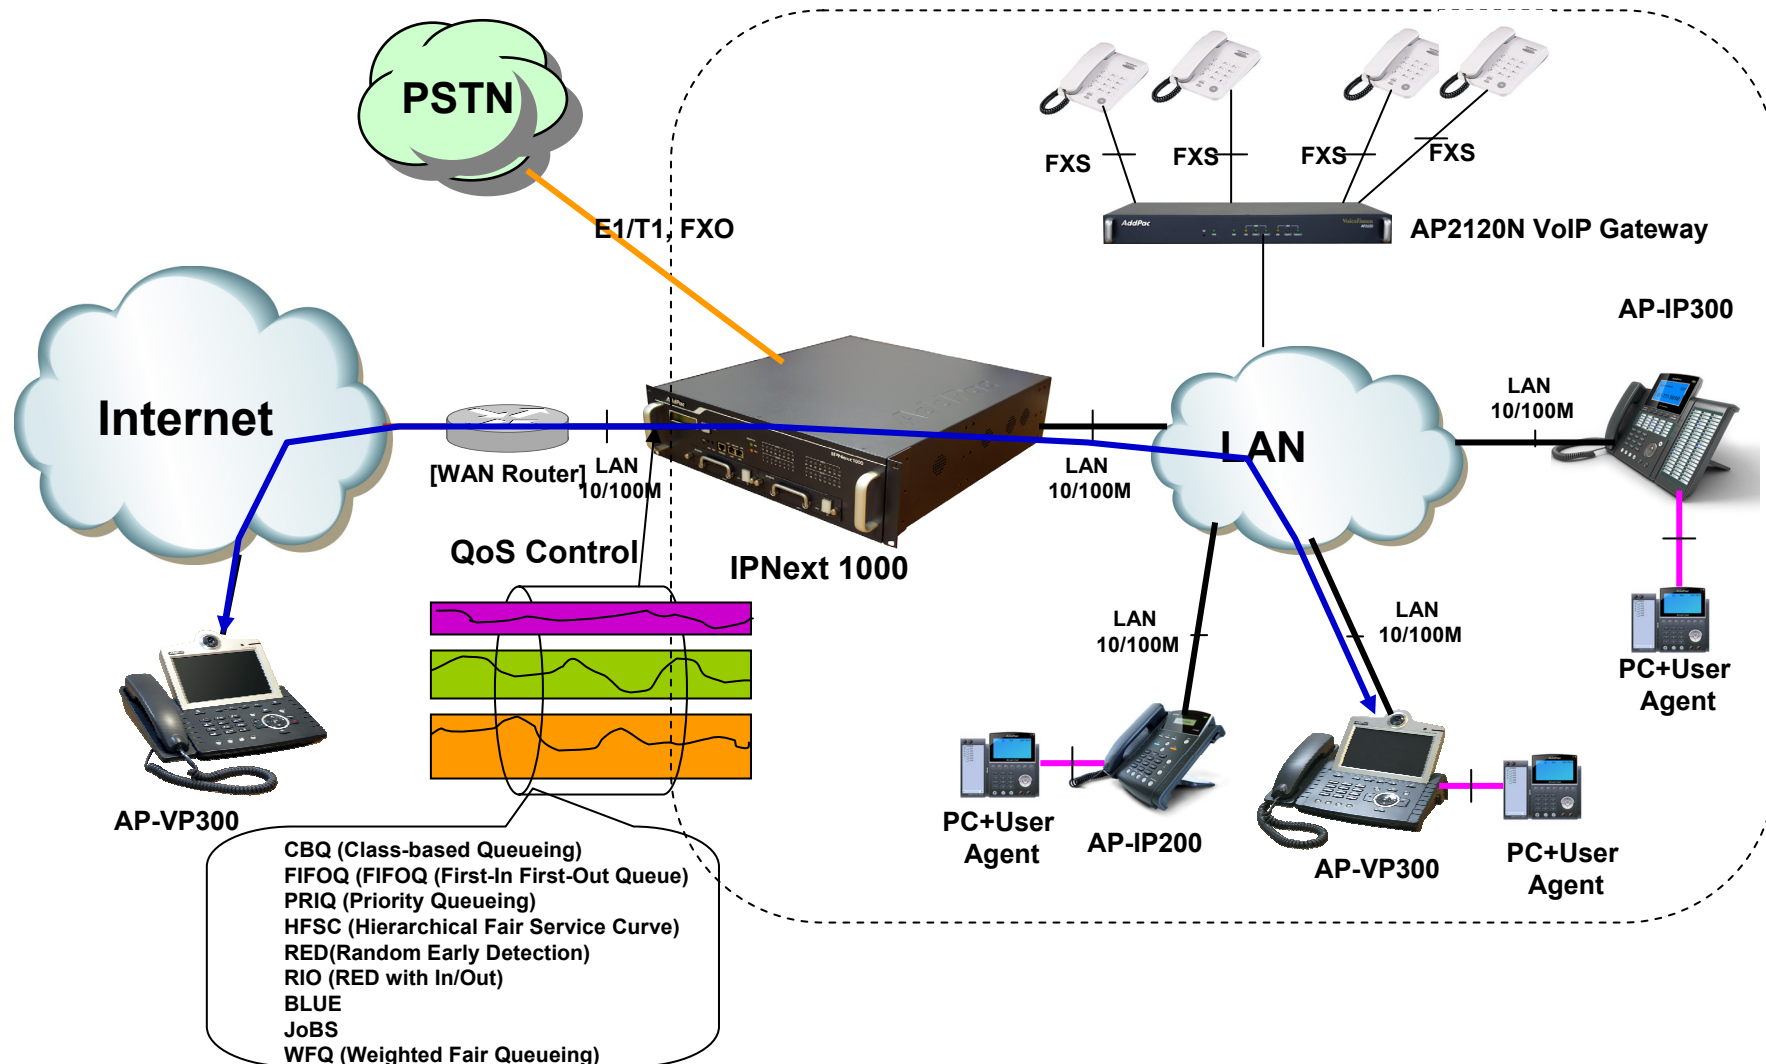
PSTN

FXS FXS FXS FXS

AP2120N VoIP Gateway

E1/T1, FXO

AP-IP300

Internet

LAN 10/100M

[WAN Router] LAN 10/100M

LAN 10/100M

LAN

QoS Control

IPNext 1000

LAN 10/100M

LAN 10/100M

PC+User Agent

AP-VP300

PC+User Agent

AP-IP200

AP-VP300

PC+User Agent

CBQ (Class-based Queueing)
FIFOQ (FIFOQ (First-In First-Out Queue)
PRIQ (Priority Queueing)
HFSC (Hierarchical Fair Service Curve)
RED(Random Early Detection)
RIO (RED with In/Out)
BLUE
JoBS
WFQ (Weighted Fair Queueing)